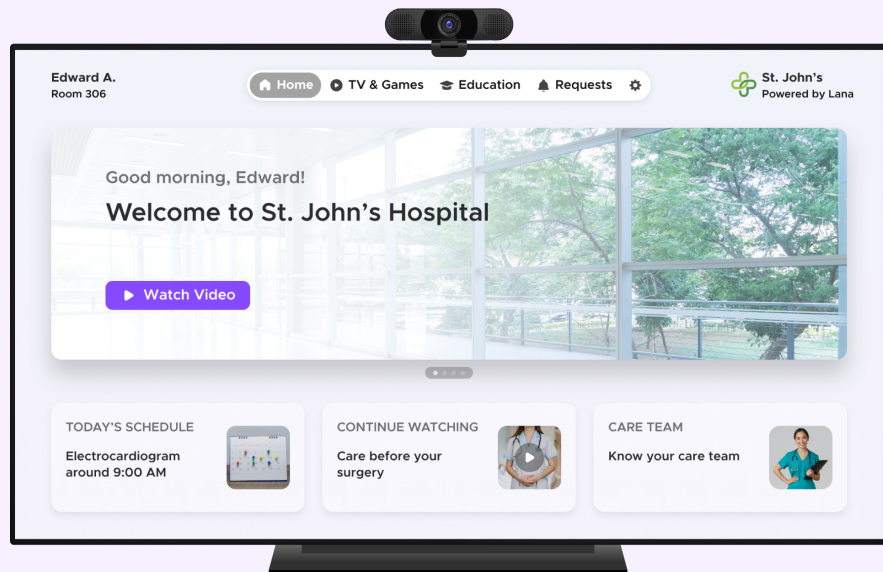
Edward A.
Room 306

Home TV & Games Education Requests

St. John's
Powered by Lana

Good morning, Edward!

Welcome to St. John's Hospital

Watch Video

TODAY'S SCHEDULE
Electrocardiogram around 9:00 AM

CONTINUE WATCHING
Care before your surgery

CARE TEAM
Know your care team